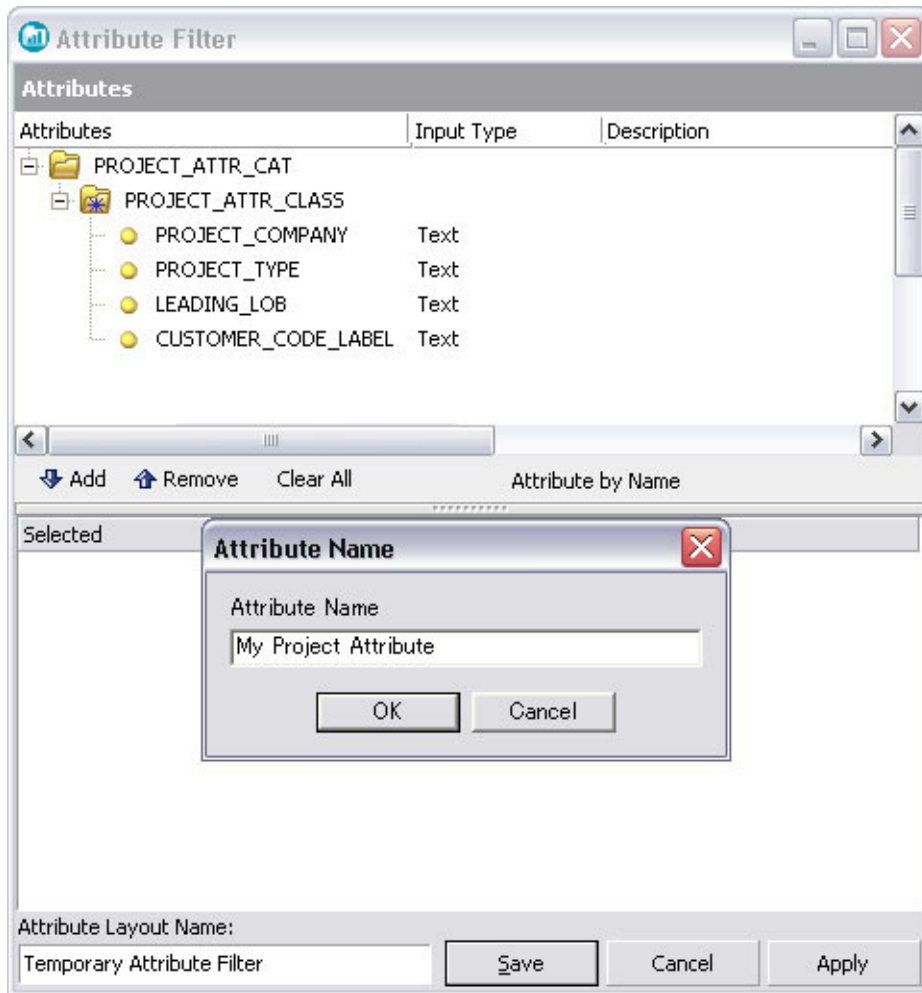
Attribute Filter

Attributes

| Attributes | Input Type | Description |
|---|---|---|
| PROJECT_ATTR_CAT | | |
| PROJECT_ATTR_CLASS | | |
| PROJECT_COMPANY | Text | |
| PROJECT_TYPE | Text | |
| LEADING_LOB | Text | |
| CUSTOMER_CODE_LABEL | Text | |

Add Remove Clear All Attribute by Name

Selected

Attribute Name

Attribute Name

My Project Attribute

OK Cancel

Attribute Layout Name:

Temporary Attribute Filter

Save Cancel Apply